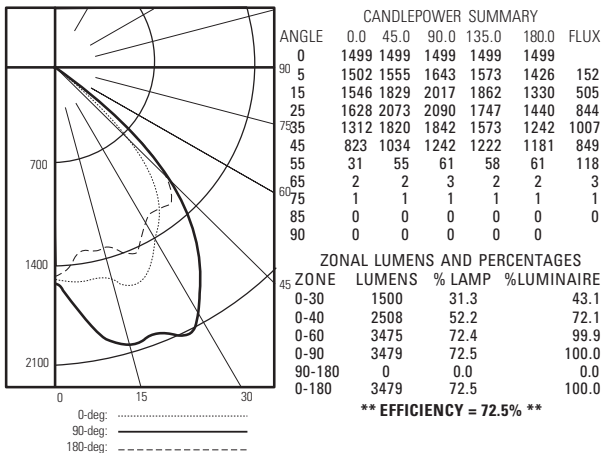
700
1400
2100
0
15
30
90
75
60
45
0-deg:
90-deg:
180-deg:

CANDLEPOWER SUMMARY

| ANGLE | 0.0 | 45.0 | 90.0 | 135.0 | 180.0 | FLUX |
|---|---|---|---|---|---|---|
| 0 | 1499 | 1499 | 1499 | 1499 | 1499 | |
| 5 | 1502 | 1555 | 1643 | 1573 | 1426 | 152 |
| 15 | 1546 | 1829 | 2017 | 1862 | 1330 | 505 |
| 25 | 1628 | 2073 | 2090 | 1747 | 1440 | 844 |
| 35 | 1312 | 1820 | 1842 | 1573 | 1242 | 1007 |
| 45 | 823 | 1034 | 1242 | 1222 | 1181 | 849 |
| 55 | 31 | 55 | 61 | 58 | 61 | 118 |
| 65 | 2 | 2 | 3 | 2 | 2 | 3 |
| 75 | 1 | 1 | 1 | 1 | 1 | 1 |
| 85 | 0 | 0 | 0 | 0 | 0 | 0 |
| 90 | 0 | 0 | 0 | 0 | 0 | |

ZONAL LUMENS AND PERCENTAGES

| ZONE | LUMENS | % LAMP | %LUMINAIRE |
|---|---|---|---|
| 0-30 | 1500 | 31.3 | 43.1 |
| 0-40 | 2508 | 52.2 | 72.1 |
| 0-60 | 3475 | 72.4 | 99.9 |
| 0-90 | 3479 | 72.5 | 100.0 |
| 90-180 | 0 | 0.0 | 0.0 |
| 0-180 | 3479 | 72.5 | 100.0 |

** EFFICIENCY = 72.5% **